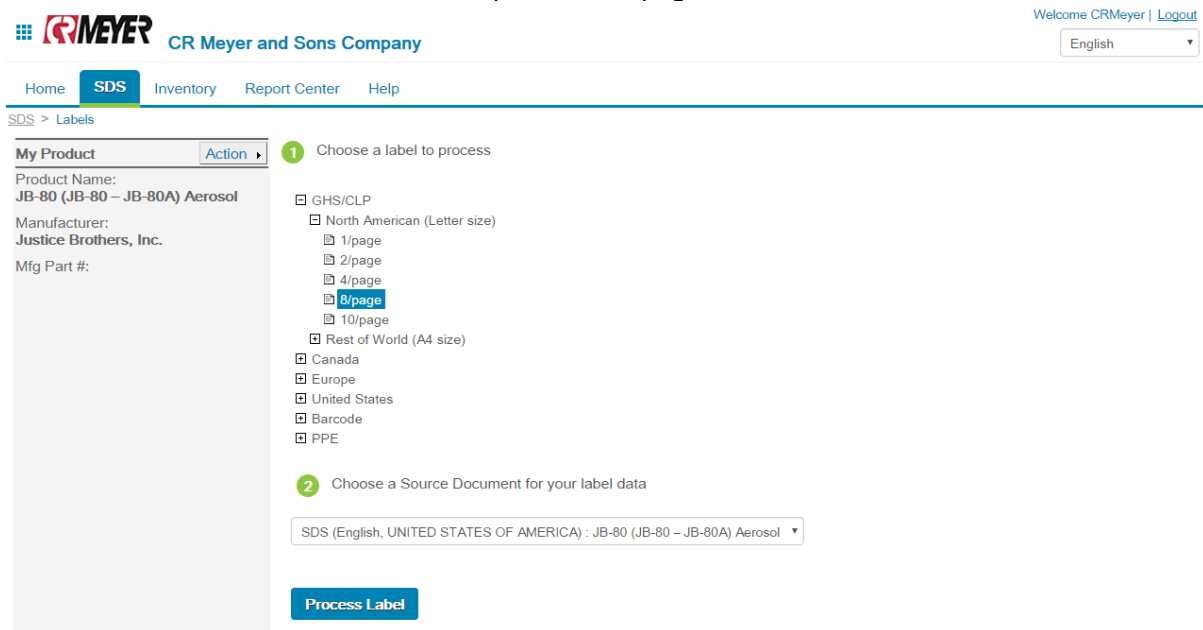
CRMEYER CR Meyer and Sons Company

Welcome CRMeyer | Logout

English

Home SDS Inventory Report Center Help

SDS > Labels

My Product Action

Product Name:
JB-80 (JB-80 – JB-80A) Aerosol

Manufacturer:
Justice Brothers, Inc.

Mfg Part #:

1 Choose a label to process

GHS/CLP
North American (Letter size)
1/page
2/page
4/page
8/page
10/page
Rest of World (A4 size)
Canada
Europe
United States
Barcode
PPE

2 Choose a Source Document for your label data

SDS (English, UNITED STATES OF AMERICA) : JB-80 (JB-80 – JB-80A) Aerosol

Process Label